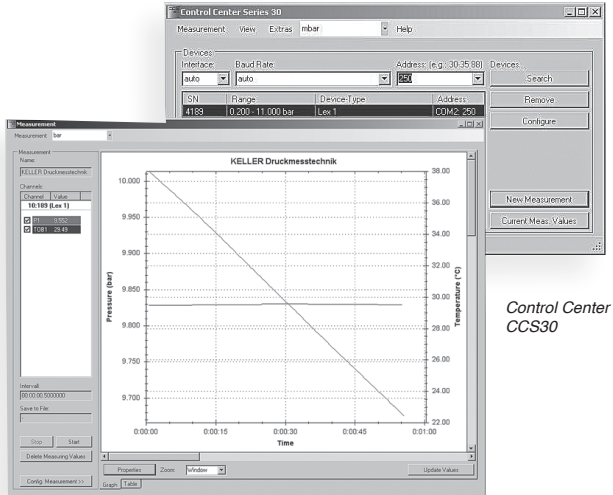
Control Center Series 30

Measurement View Extras mbar Help

Devices
Interface: Baud Rate Address: (e.g.: 30-35;88) Devices
auto auto 250 Search

| SN | Range | Device-Type | Address |
|---|---|---|---|
| 4189 | 0.200 - 11.000 bar | Lex 1 | COM2: 250 |

Remove
Configure
New Measurement
Current Meas. Values

Measurement
Measurement bar

Measurement
Name:
KELLER Druckmesstechnik
Channels
| Channel | Value |
|---|---|
| 10:189 (Lex 1) | |
| P1 | 9.552 |
| TOB1 | 28.49 |

Intervall:
00:00:00.5000000
Save to File:

Stop Start
Delete Measuring Values
Config. Measurement >>

KELLER Druckmesstechnik
Pressure (bar)
10.000
9.950
9.900
9.850
9.800
9.750
9.700
Temperature (°C)
38.00
36.00
34.00
32.00
30.00
28.00
26.00
24.00
22.00
0:00:00 0:00:15 0:00:30 0:00:45 0:01:00
Time

Properties Zoom: Window Update Values
Graph Table

Control Center
CCS30